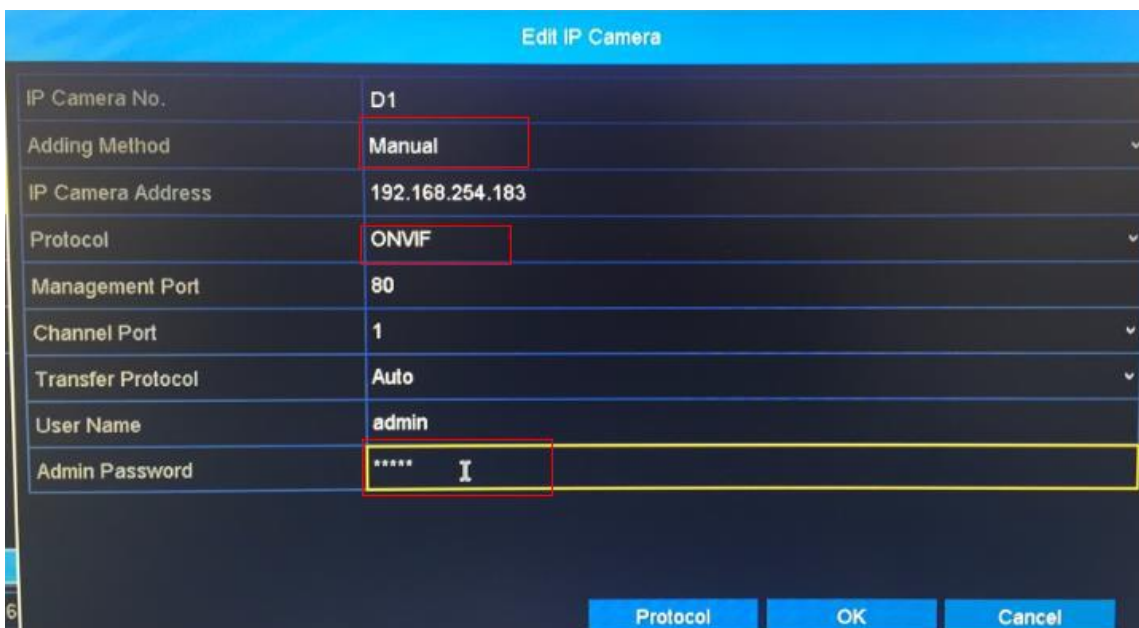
Edit IP Camera

| IP Camera No. | D1 |
|---|---|
| Adding Method | Manual |
| IP Camera Address | 192.168.254.183 |
| Protocol | ONVIF |
| Management Port | 80 |
| Channel Port | 1 |
| Transfer Protocol | Auto |
| User Name | admin |
| Admin Password | ***** |

6

Protocol OK Cancel